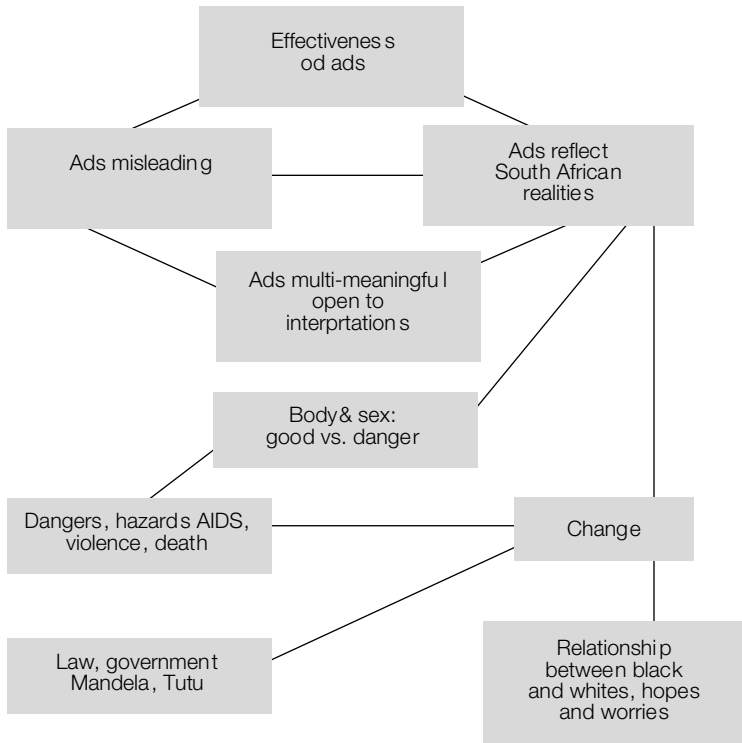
Effectiveness od ads

Ads misleading

Ads reflect South African realities

Ads multi-meaningful open to interprtations

Body& sex: good vs. danger

Dangers, hazards AIDS, violence, death

Change

Law, government Mandela, Tutu

Relationship between black and whites, hopes and worries